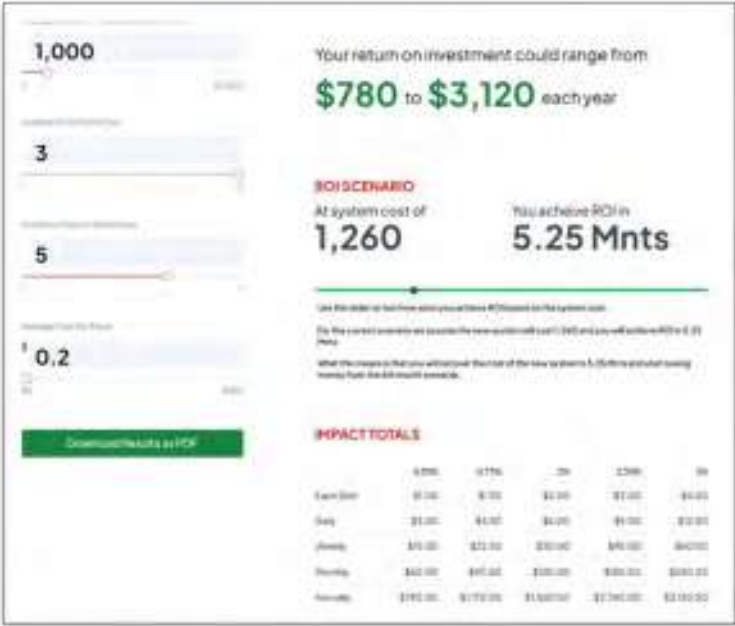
1,000

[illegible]

3

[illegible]

5

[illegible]

$ 0.2

Download Results as PDF

Your return on investment could range from

$780 to $3,120 each year

ROI SCENARIO

At system cost of
1,260

You acheive ROI in
5.25 Mnts

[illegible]

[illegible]

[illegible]

IMPACT TOTALS

| | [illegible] | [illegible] | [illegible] | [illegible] | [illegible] |
|---|---|---|---|---|---|
| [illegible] | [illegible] | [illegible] | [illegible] | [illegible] | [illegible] |
| Daily | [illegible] | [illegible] | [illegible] | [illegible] | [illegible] |
| Weekly | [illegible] | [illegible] | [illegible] | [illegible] | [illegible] |
| Monthly | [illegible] | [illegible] | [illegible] | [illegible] | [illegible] |
| Annually | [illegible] | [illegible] | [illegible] | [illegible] | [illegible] |